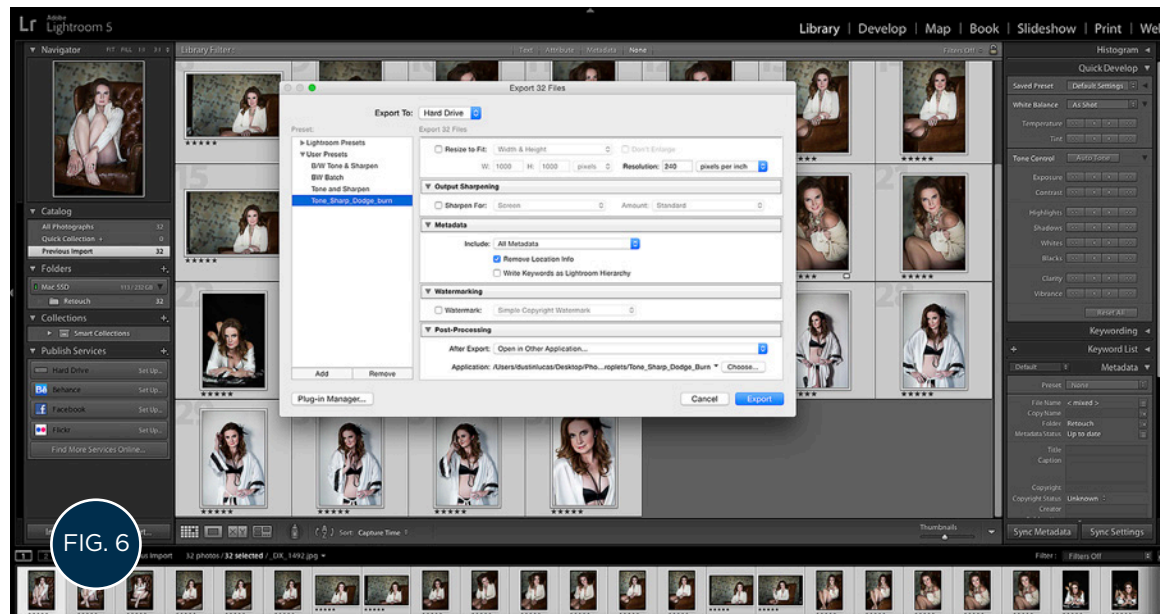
Lr Adobe Lightroom 5

Library | Develop | Map | Book | Slideshow | Print | Web

Navigator FIT FILL 1:1 3:1

Library Filter: Text Attribute Metadata None Filters Off

Catalog
All Photographs 32
Quick Collection + 0
Previous Import 32

Folders
Mac SSD
Retouch 32

Collections
Smart Collections

Publish Services
Hard Drive Set Up...
Behance Set Up...
Facebook Set Up...
Flickr Set Up...
Find More Services Online...

Export 32 Files

Export To: Hard Drive

Preset:
Export 32 Files
Lightroom Presets
User Presets
B/W Tone & Sharpen
BW Batch
Tone and Sharpen
Tone_Sharp_Dodge_burn

Resize to Fit: Width & Height Don't Enlarge
W: 1000 H: 1000 pixels Resolution: 240 pixels per inch

Output Sharpening
Sharpen For: Screen Amount: Standard

Metadata
Include: All Metadata
Remove Location Info
Write Keywords as Lightroom Hierarchy

Watermarking
Watermark: Simple Copyright Watermark

Post-Processing
After Export: Open in Other Application...
Application: /Users/dustinlucas/Desktop/Pho...roplets/Tone_Sharp_Dodge_Burn Choose...

Add Remove

Plug-in Manager... Cancel Export

Histogram
Quick Develop
Saved Preset Default Settings
White Balance As Shot
Temperature
Tint
Tone Control Auto Tone
Exposure
Contrast
Highlights
Shadows
Whites
Blacks
Clarity
Vibrance
Reset All
Keywording
Keyword List
Default Metadata
Preset None
File Name < mixed >
Copy Name
Folder Retouch
Metadata Status Up to date
Title
Caption
Copyright
Copyright Status Unknown
Creator

Sort: Capture Time
Thumbnails
Sync Metadata Sync Settings

FIG. 6

Previous Import 32 photos / 32 selected / _DX_1492.jpg
Filter: Filters Off